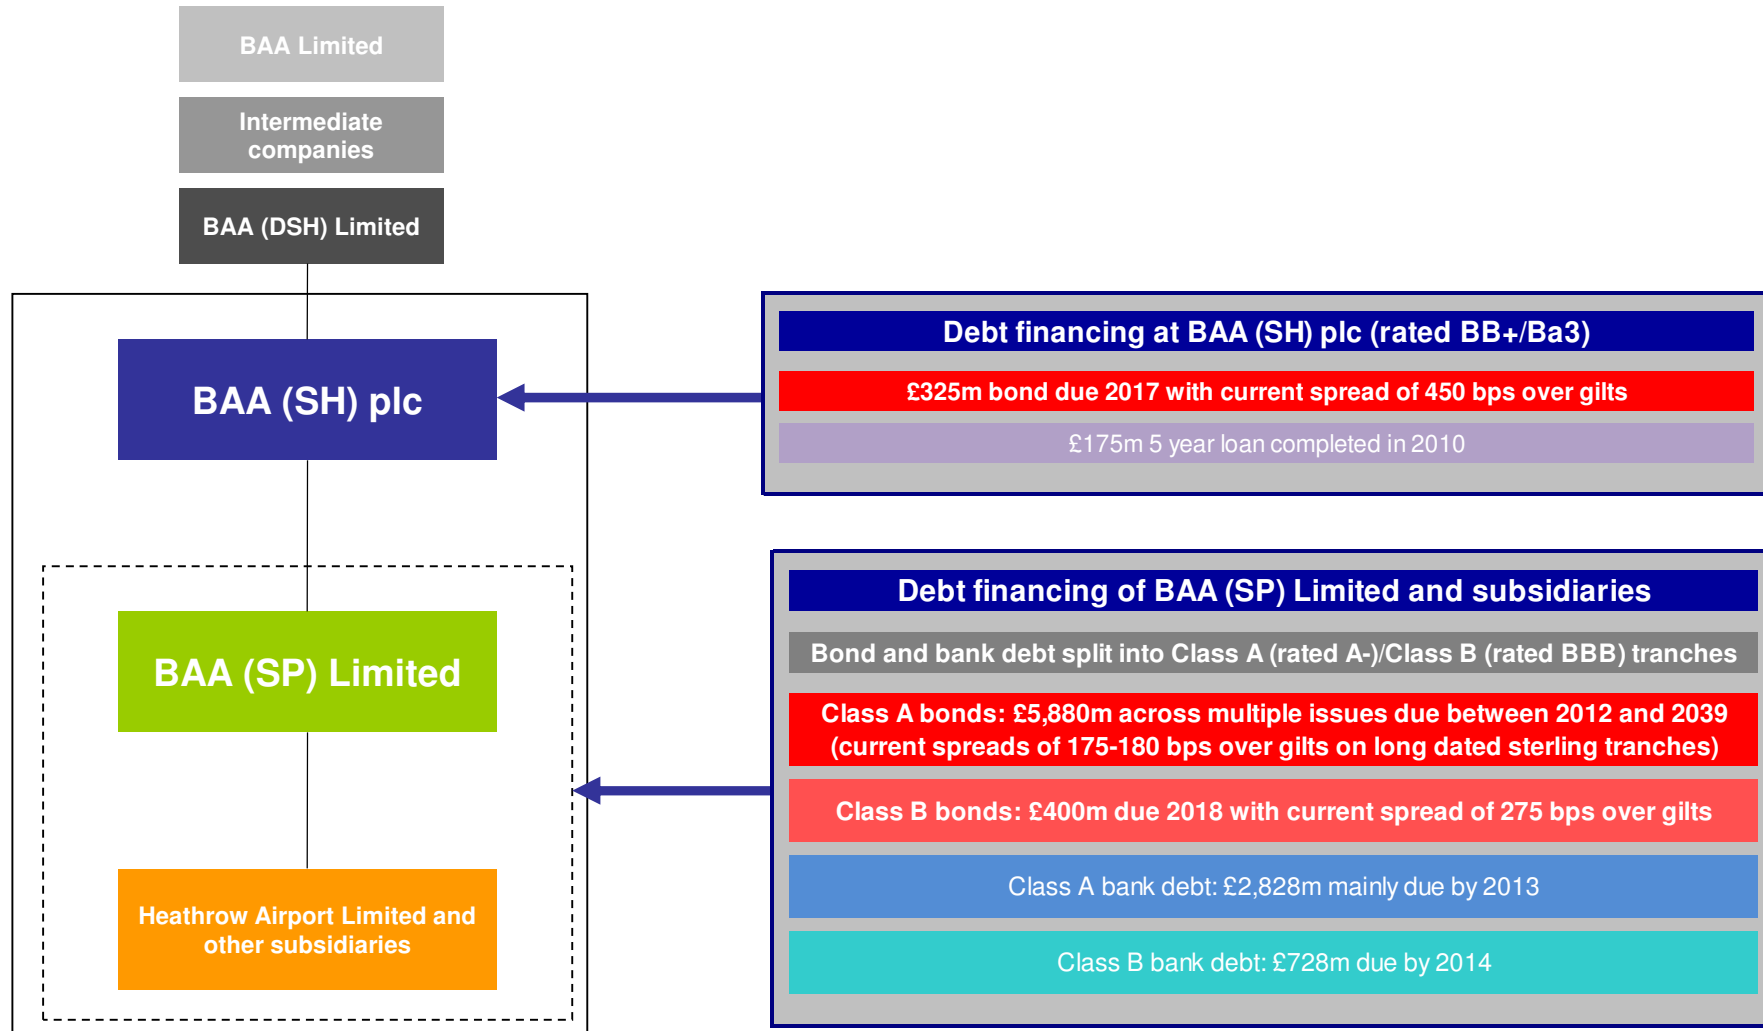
BAA Limited

Intermediate companies

BAA (DSH) Limited

BAA (SH) plc

BAA (SP) Limited

Heathrow Airport Limited and other subsidiaries

Debt financing at BAA (SH) plc (rated BB+/Ba3)

£325m bond due 2017 with current spread of 450 bps over gilts

£175m 5 year loan completed in 2010

Debt financing of BAA (SP) Limited and subsidiaries

Bond and bank debt split into Class A (rated A-)/Class B (rated BBB) tranches

Class A bonds: £5,880m across multiple issues due between 2012 and 2039 (current spreads of 175-180 bps over gilts on long dated sterling tranches)

Class B bonds: £400m due 2018 with current spread of 275 bps over gilts

Class A bank debt: £2,828m mainly due by 2013

Class B bank debt: £728m due by 2014